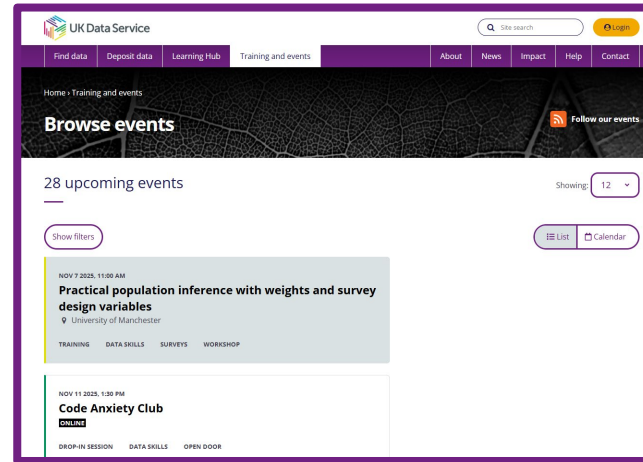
UK Data Service

Site search

Login

Find data | Deposit data | Learning Hub | Training and events | About | News | Impact | Help | Contact

Home › Training and events

Browse events

Follow our events

28 upcoming events

Showing: 12

Show filters

List | Calendar

NOV 7 2025, 11:00 AM

Practical population inference with weights and survey design variables

University of Manchester

TRAINING DATA SKILLS SURVEYS WORKSHOP

NOV 11 2025, 1:30 PM

Code Anxiety Club

ONLINE

DROP-IN SESSION DATA SKILLS OPEN DOOR